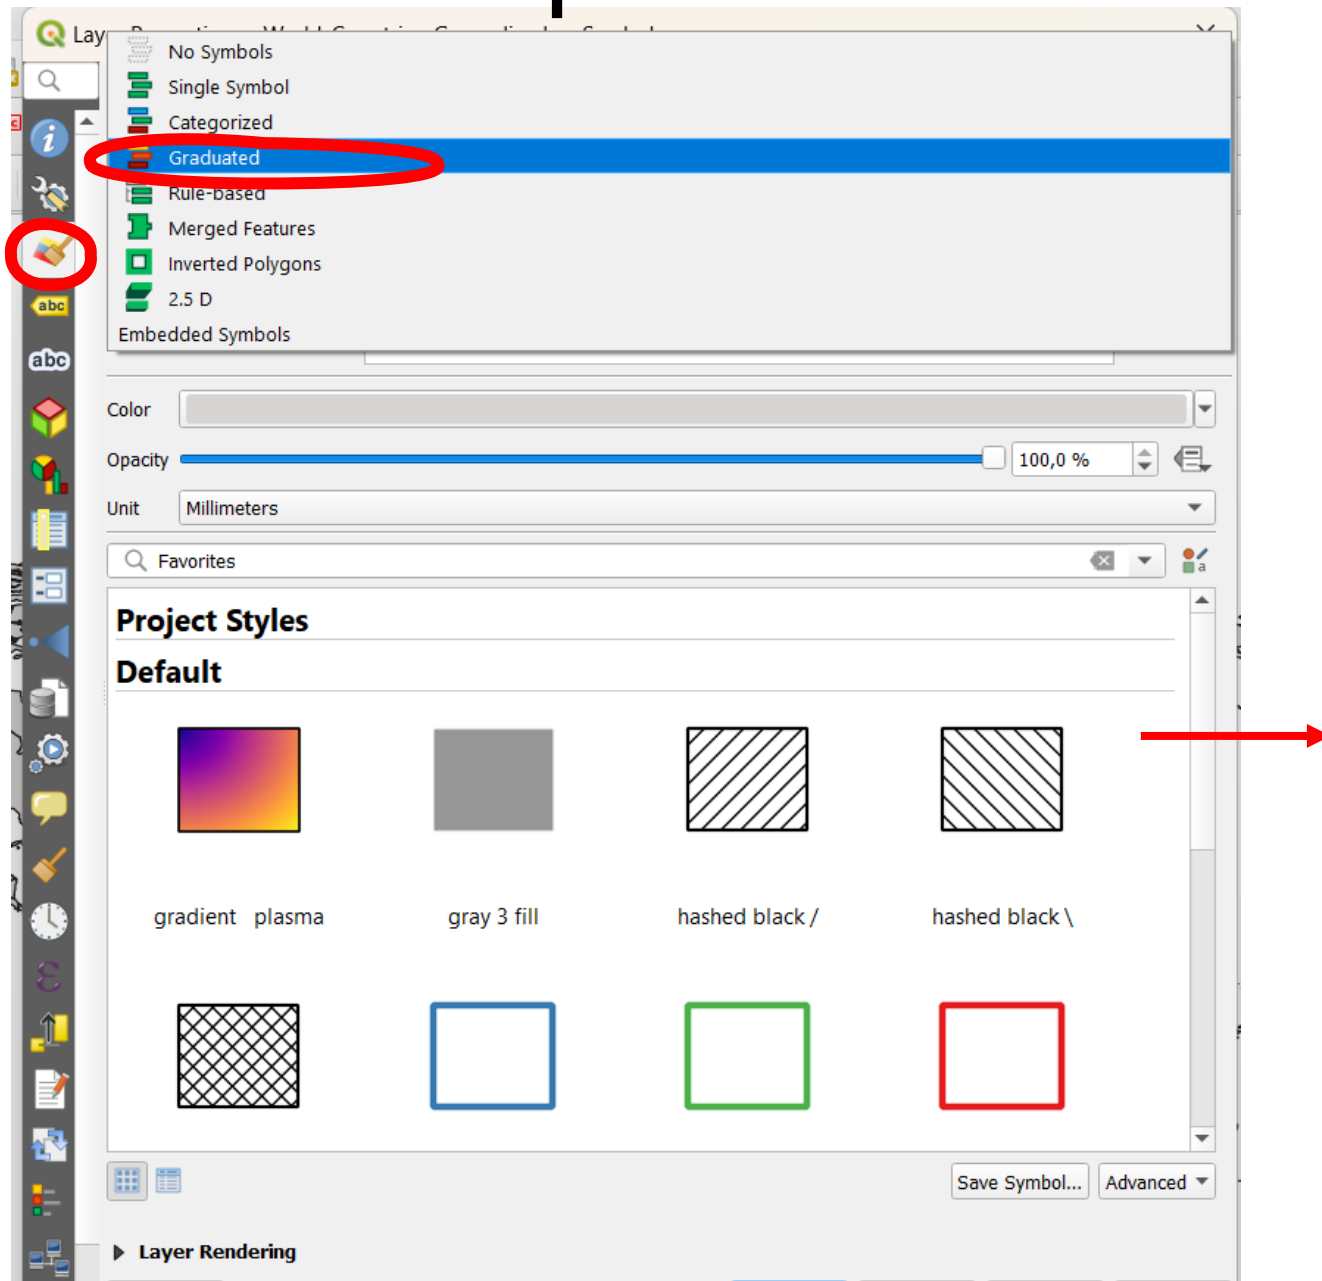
Lay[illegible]

No Symbols
Single Symbol
Categorized
Graduated
Rule-based
Merged Features
Inverted Polygons
2.5 D
Embedded Symbols

abc
abc

Color
Opacity
100,0 %
Unit
Millimeters
Favorites

Project Styles
Default

gradient plasma
gray 3 fill
hashed black /
hashed black \

Save Symbol...
Advanced

Layer Rendering